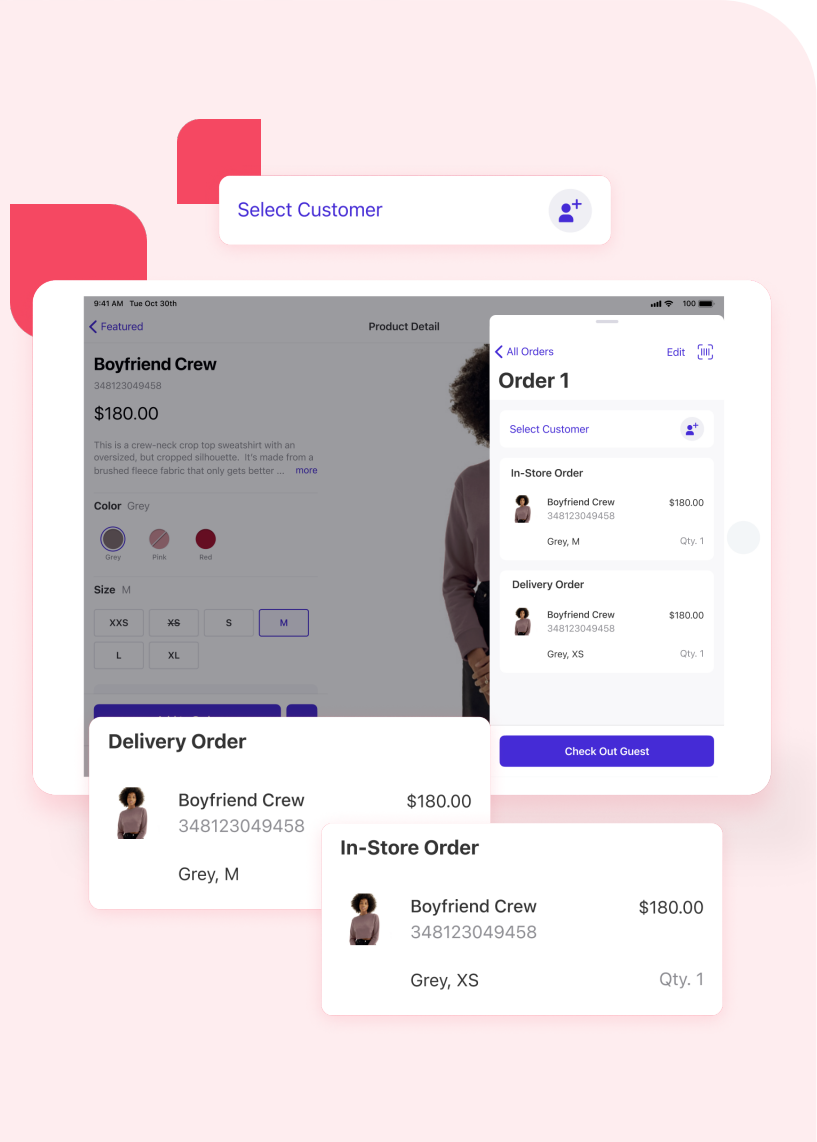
Select Customer

9:41 AM Tue Oct 30th

100

Featured

Product Detail

Boyfriend Crew

348123049458

$180.00

This is a crew-neck crop top sweatshirt with an oversized, but cropped silhouette. It's made from a brushed fleece fabric that only gets better ... more

Color Grey

Grey Pink Red

Size M

| XXS | XS | S | M |
|---|---|---|---|
| L | XL | | |

All Orders

Edit

Order 1

Select Customer

In-Store Order

Boyfriend Crew
348123049458
$180.00
Grey, M
Qty. 1

Delivery Order

Boyfriend Crew
348123049458
$180.00
Grey, XS
Qty. 1

Check Out Guest

Delivery Order

Boyfriend Crew
348123049458
$180.00
Grey, M

In-Store Order

Boyfriend Crew
348123049458
$180.00
Grey, XS
Qty. 1